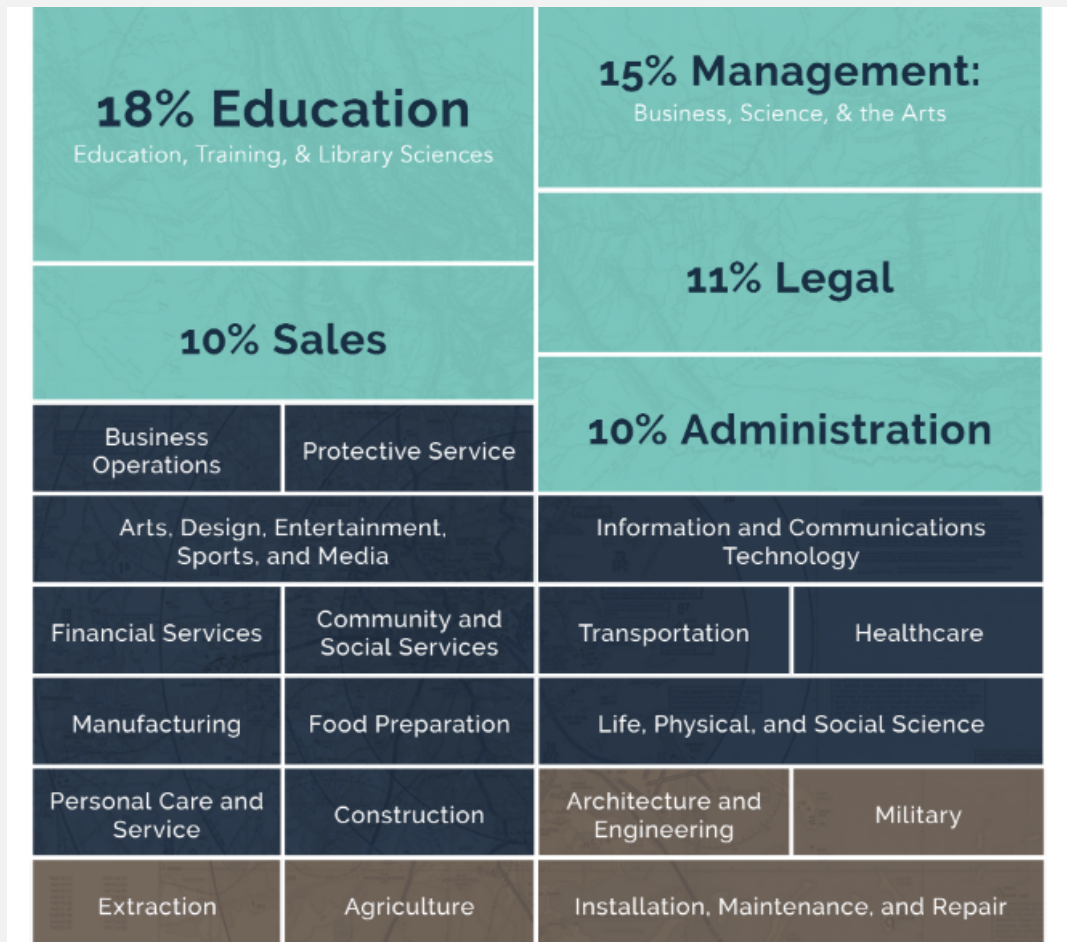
18% Education
Education, Training, & Library Sciences

15% Management:
Business, Science, & the Arts

11% Legal

10% Sales

10% Administration

Business Operations

Protective Service

Arts, Design, Entertainment, Sports, and Media

Information and Communications Technology

Financial Services

Community and Social Services

Transportation

Healthcare

Manufacturing

Food Preparation

Life, Physical, and Social Science

Personal Care and Service

Construction

Architecture and Engineering

Military

Extraction

Agriculture

Installation, Maintenance, and Repair